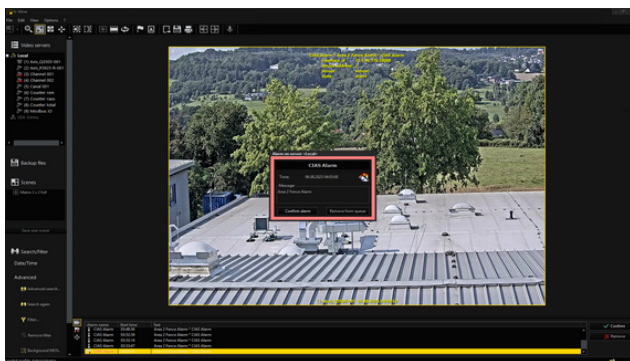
File Edit View Options ?

Video servers

Local

Backup files

Scenes

Search/Filter

Date/Time

Advanced

Advanced search

Search again

Filter

Remove filter

CIAS Alarm

Time

Message

Area 2 Fence Alarm

Confirm alarm

Remove from queue

CIAS Alarm

CIAS Alarm

CIAS Alarm

CIAS Alarm

Area 2 Fence Alarm * CIAS Alarm

Area 2 Fence Alarm * CIAS Alarm

Area 2 Fence Alarm * CIAS Alarm

Area 2 Fence Alarm * CIAS Alarm

Confirm

Remove